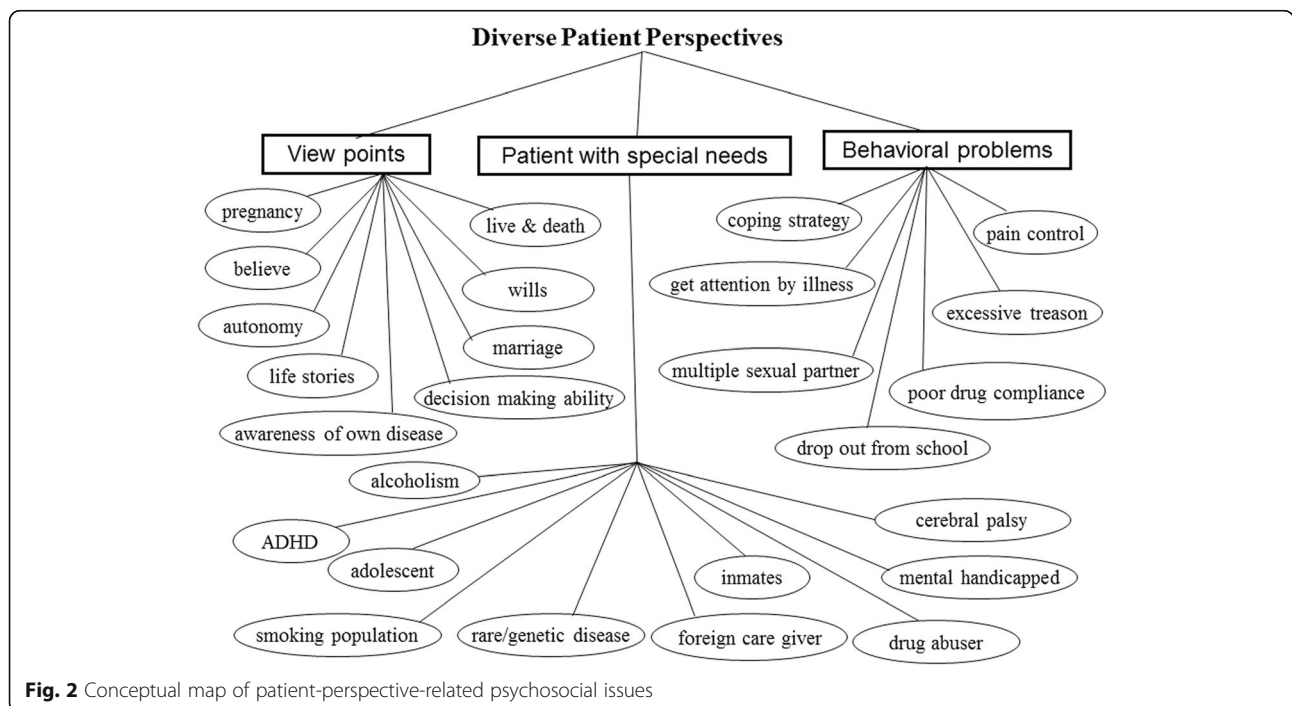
Diverse Patient Perspectives

View points

Patient with special needs

Behavioral problems

pregnancy

live & death

believe

wills

autonomy

marriage

life stories

decision making ability

awareness of own disease

coping strategy

pain control

get attention by illness

excessive treason

multiple sexual partner

poor drug compliance

drop out from school

alcoholism

ADHD

adolescent

cerebral palsy

inmates

mental handicapped

smoking population

rare/genetic disease

foreign care giver

drug abuser

Fig. 2 Conceptual map of patient-perspective-related psychosocial issues